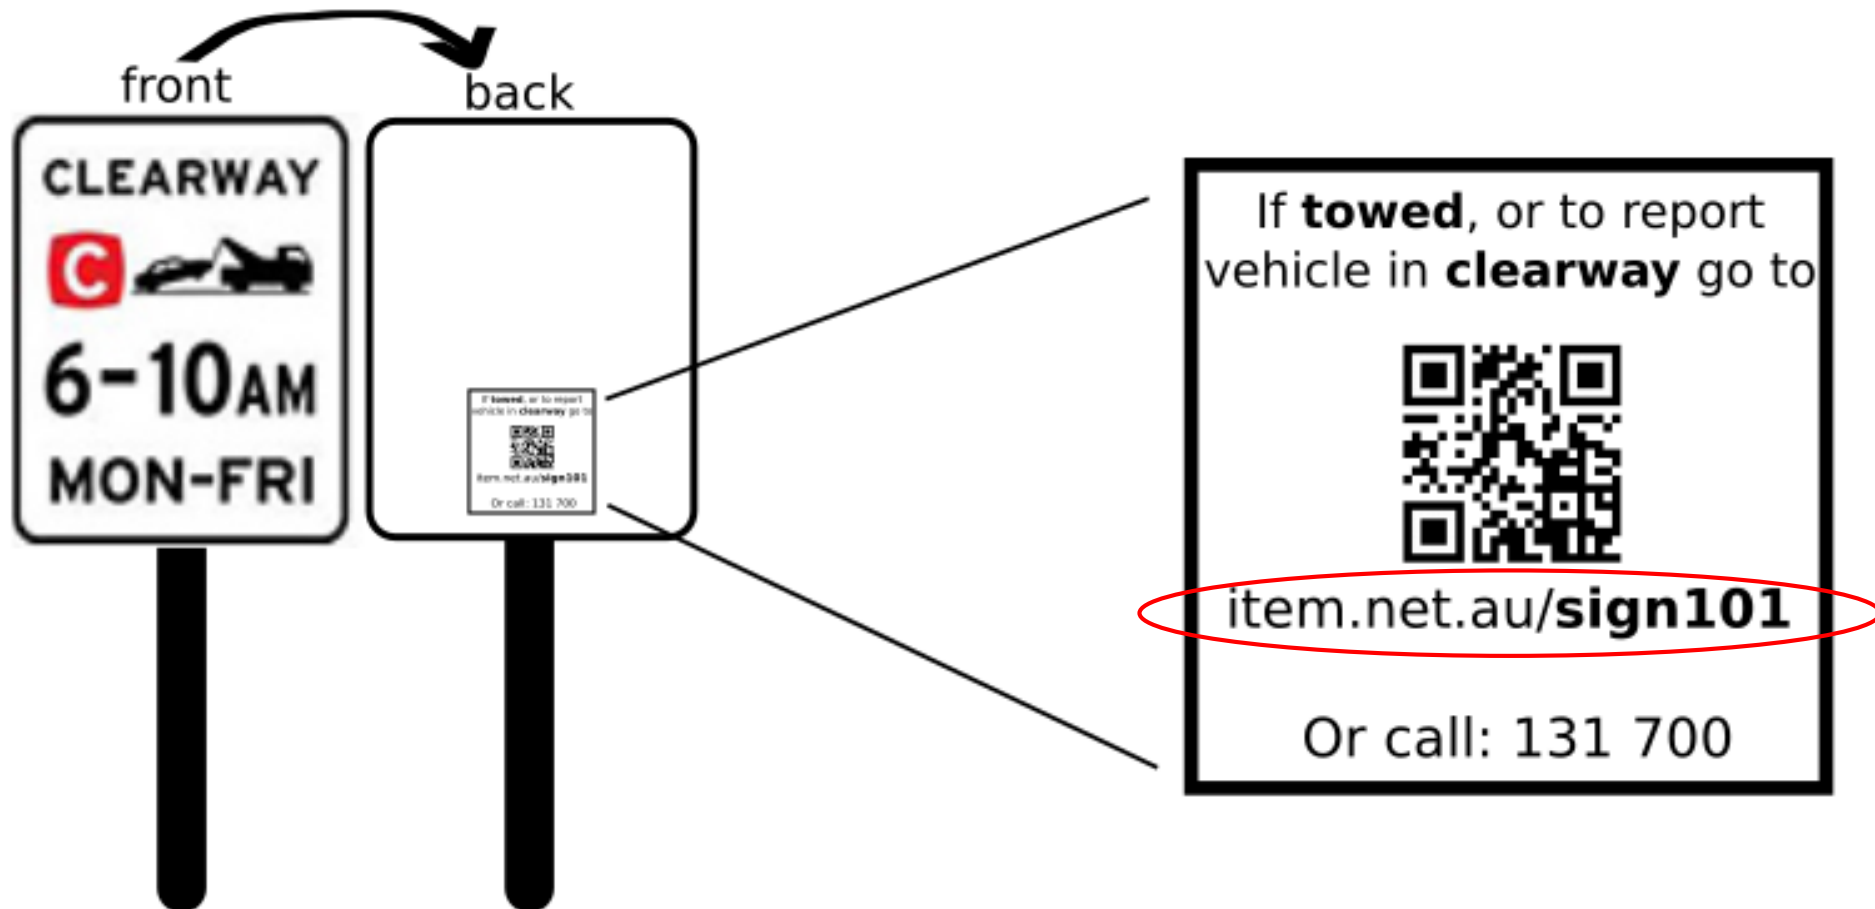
front

back

CLEARWAY

C

6-10AM

MON-FRI

If towed, or to report vehicle in clearway go to

item.net.au/sign101

Or call: 131 700

If **towed**, or to report vehicle in **clearway** go to

item.net.au/**sign101**

Or call: 131 700